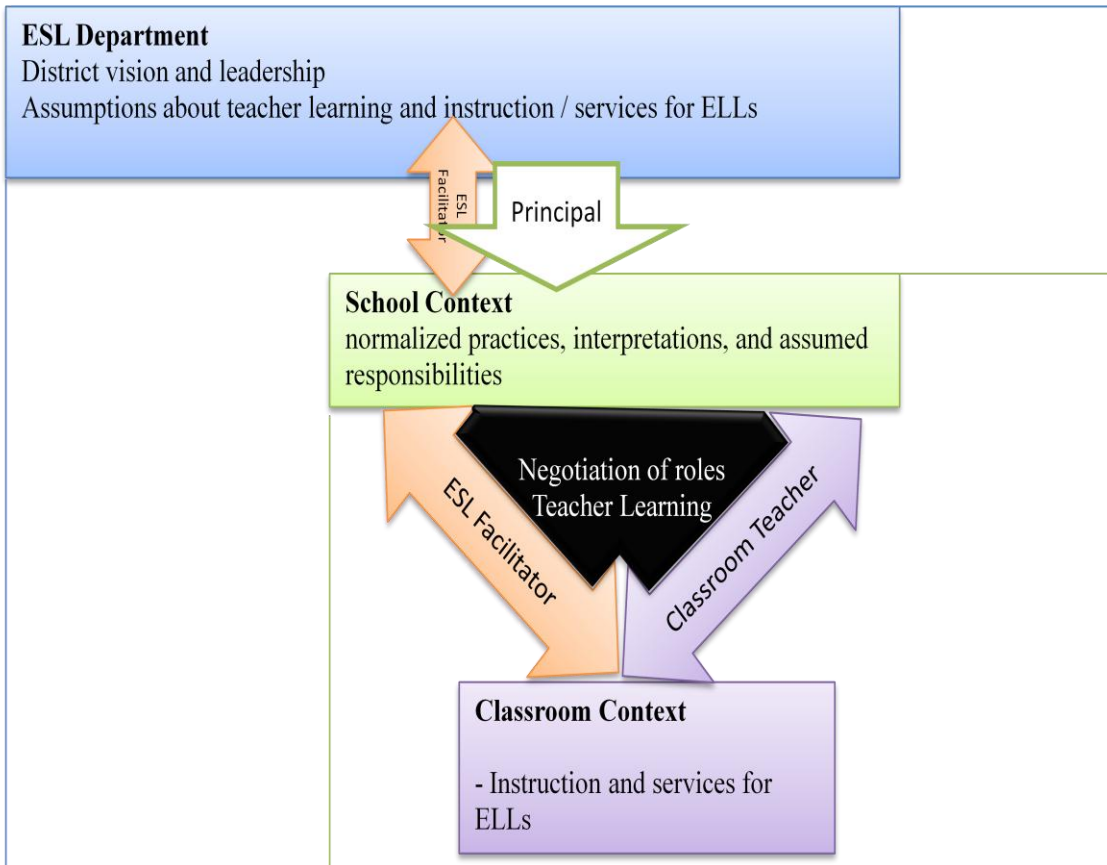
ESL Department
District vision and leadership
Assumptions about teacher learning and instruction / services for ELLs

ESL Facilitator

Principal

School Context
normalized practices, interpretations, and assumed responsibilities

Negotiation of roles
Teacher Learning

ESL Facilitator

Classroom Teacher

Classroom Context

- Instruction and services for ELLs